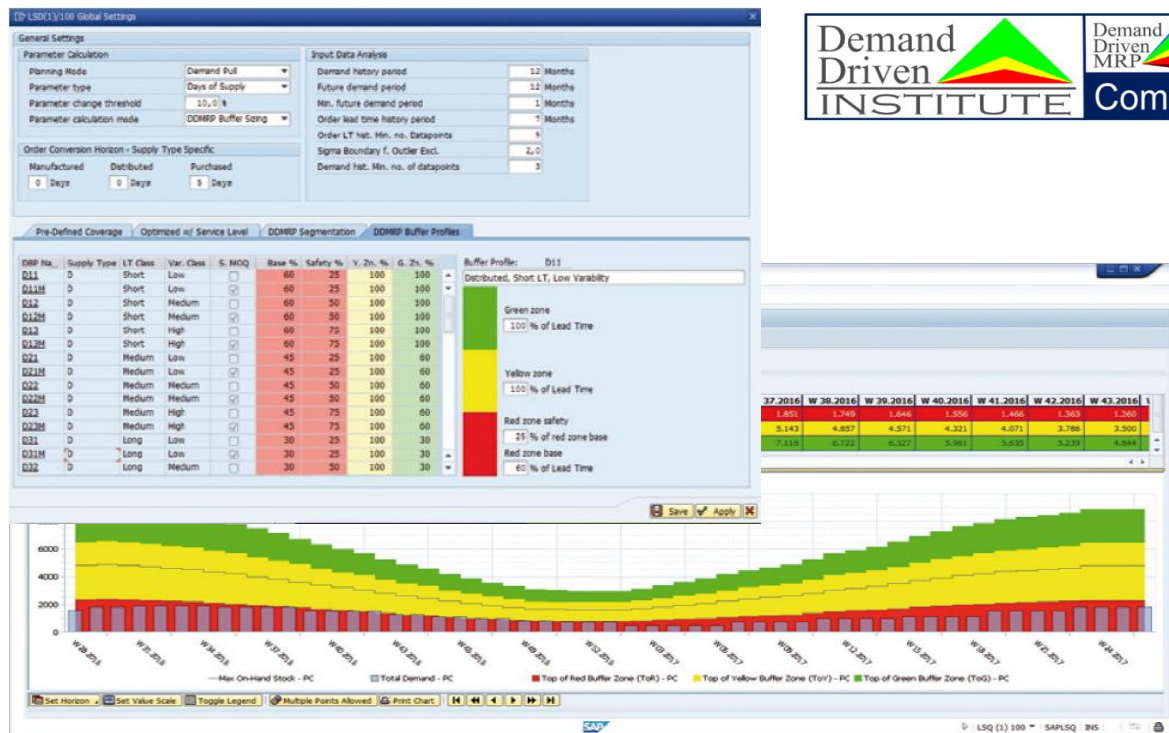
LSD(1)/100 Global Settings

General Settings

Parameter Calculation

Planning Mode | Demand Pull
Parameter type | Days of Supply
Parameter change threshold | 10,0 %
Parameter calculation mode | DDMRP Buffer Sizing

Order Conversion Horizon - Supply Type Specific

Manufactured 0 Days
Distributed 0 Days
Purchased 5 Days

Input Data Analysis

Demand history period 12 Months
Future demand period 12 Months
Min. future demand period 1 Months
Order lead time history period 7 Months
Order LT hist. Min. no. Datapoints 5
Sigma Boundary f. Outlier Excl. 2,0
Demand hist. Min. no. of datapoints 3

Pre-Defined Coverage | Optimized w/ Service Level | DDMRP Segmentation | DDMRP Buffer Profiles

| DBP Na... | Supply Type | LT Class | Var. Class | S. MOQ | Base % | Safety % | Y. Zn. % | G. Zn. % |
|---|---|---|---|---|---|---|---|---|
| D11 | D | Short | Low | | 60 | 25 | 100 | 100 |
| D11M | D | Short | Low | ☑ | 60 | 25 | 100 | 100 |
| D12 | D | Short | Medium | | 60 | 50 | 100 | 100 |
| D12M | D | Short | Medium | ☑ | 60 | 50 | 100 | 100 |
| D13 | D | Short | High | | 60 | 75 | 100 | 100 |
| D13M | D | Short | High | ☑ | 60 | 75 | 100 | 100 |
| D21 | D | Medium | Low | | 45 | 25 | 100 | 60 |
| D21M | D | Medium | Low | ☑ | 45 | 25 | 100 | 60 |
| D22 | D | Medium | Medium | | 45 | 50 | 100 | 60 |
| D22M | D | Medium | Medium | ☑ | 45 | 50 | 100 | 60 |
| D23 | D | Medium | High | | 45 | 75 | 100 | 60 |
| D23M | D | Medium | High | ☑ | 45 | 75 | 100 | 60 |
| D31 | D | Long | Low | | 30 | 25 | 100 | 30 |
| D31M | D | Long | Low | ☑ | 30 | 25 | 100 | 30 |
| D32 | D | Long | Medium | | 30 | 50 | 100 | 30 |

Buffer Profile: D11
Distributed, Short LT, Low Variability

Green zone
100 % of Lead Time

Yellow zone
100 % of Lead Time

Red zone safety
25 % of red zone base

Red zone base
60 % of Lead Time

Save | Apply

Demand Driven INSTITUTE
Demand Driven MRP
Com

| 37.2016 | W 38.2016 | W 39.2016 | W 40.2016 | W 41.2016 | W 42.2016 | W 43.2016 |
|---|---|---|---|---|---|---|
| 1.851 | 1.749 | 1.646 | 1.556 | 1.466 | 1.363 | 1.260 |
| 5.143 | 4.857 | 4.571 | 4.321 | 4.071 | 3.786 | 3.500 |
| 7.118 | 6.722 | 6.327 | 5.981 | 5.635 | 5.239 | 4.844 |

6000
4000
2000
0

W 28.2016 W 31.2016 W 34.2016 W 37.2016 W 40.2016 W 43.2016 W 46.2016 W 49.2016 W 52.2016 W 03.2017 W 06.2017 W 09.2017 W 12.2017 W 15.2017 W 18.2017 W 21.2017 W 24.2017

Max On-Hand Stock - PC | Total Demand - PC | Top of Red Buffer Zone (ToR) - PC | Top of Yellow Buffer Zone (ToY) - PC | Top of Green Buffer Zone (ToG) - PC

Set Horizon | Set Value Scale | Toggle Legend | Multiple Points Allowed | Print Chart

SAP

LSQ (1) 100 | SAPLSQ | INS